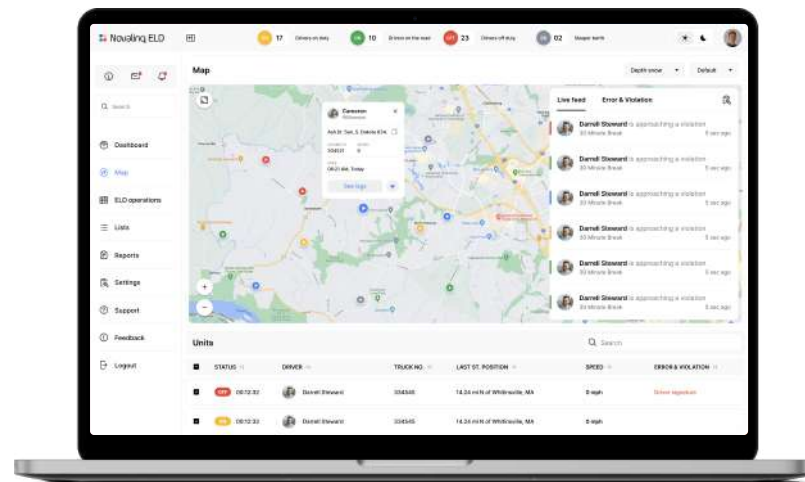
Novalinq ELO

17 Drivers on duty
10 Drivers on the road
23 Drivers off duty
02 Sleeper berth

Search

Dashboard
Map
ELD operations
Lists
Reports
Settings
Support
Feedback
Logout

Map

Depth show
Default

Cameron
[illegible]
Ash St. Sani, S. Dakota 834
334521
0
08:21 AM, Today
View logs

Live feed
Error & Violation

Darrell Steward is approaching a violation
30 Minute Break
5 sec ago

Darrell Steward is approaching a violation
30 Minute Break
5 sec ago

Darrell Steward is approaching a violation
30 Minute Break
5 sec ago

Darrell Steward is approaching a violation
30 Minute Break
5 sec ago

Darrell Steward is approaching a violation
30 Minute Break
5 sec ago

Darrell Steward is approaching a violation
30 Minute Break
5 sec ago

Units

Search

| | STATUS | DRIVER | TRUCK NO. | LAST ST. POSITION | SPEED | ERROR & VIOLATION |
|---|---|---|---|---|---|---|
| | OFF 00:12:32 | Darrell Steward | 334545 | 14.24 mi N of Whitinsville, MA | 0 mph | Driver signature |
| | ON 00:12:32 | Darrell Steward | 334545 | 14.24 mi N of Whitinsville, MA | 0 mph | |